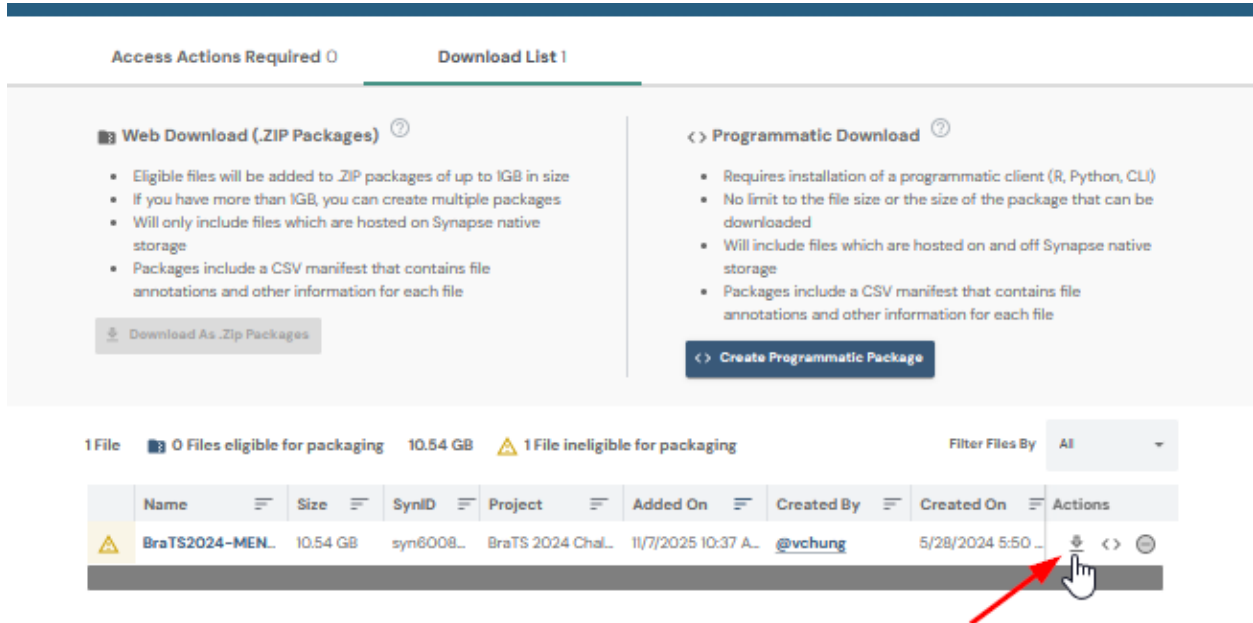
Access Actions Required 0

Download List 1

Web Download (.ZIP Packages)

- Eligible files will be added to .ZIP packages of up to 1GB in size
- If you have more than 1GB, you can create multiple packages
- Will only include files which are hosted on Synapse native storage
- Packages include a CSV manifest that contains file annotations and other information for each file

Download As .Zip Packages

<> Programmatic Download

- Requires installation of a programmatic client (R, Python, CLI)
- No limit to the file size or the size of the package that can be downloaded
- Will include files which are hosted on and off Synapse native storage
- Packages include a CSV manifest that contains file annotations and other information for each file

<> Create Programmatic Package

1 File   0 Files eligible for packaging   10.54 GB   1 File ineligible for packaging

Filter Files By   All

| | Name | Size | SynID | Project | Added On | Created By | Created On | Actions |
|---|---|---|---|---|---|---|---|---|
| | BraTS2024-MEN... | 10.54 GB | syn6008... | BraTS 2024 Chal... | 11/7/2025 10:37 A... | @vchung | 5/28/2024 5:50 ... | <> |